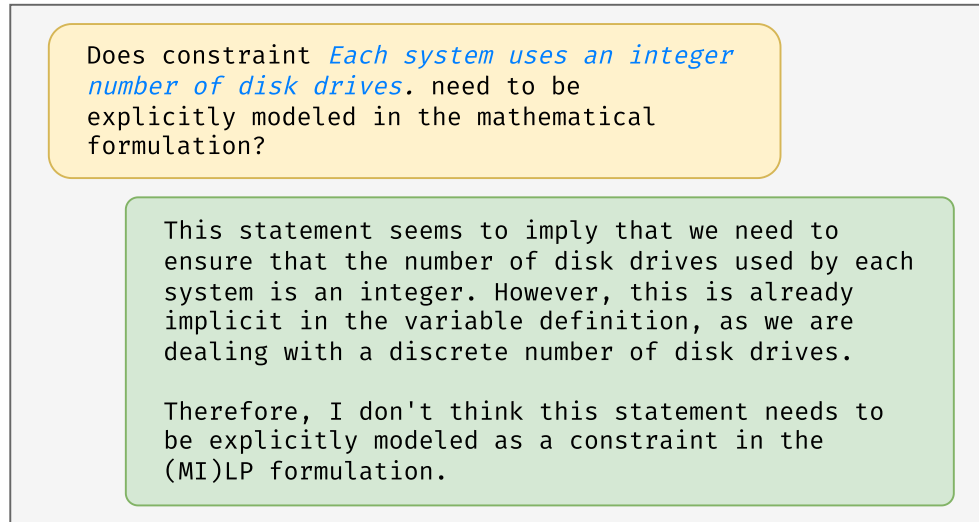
Does constraint *Each system uses an integer number of disk drives.* need to be explicitly modeled in the mathematical formulation?

This statement seems to imply that we need to ensure that the number of disk drives used by each system is an integer. However, this is already implicit in the variable definition, as we are dealing with a discrete number of disk drives.

Therefore, I don't think this statement needs to be explicitly modeled as a constraint in the (MI)LP formulation.